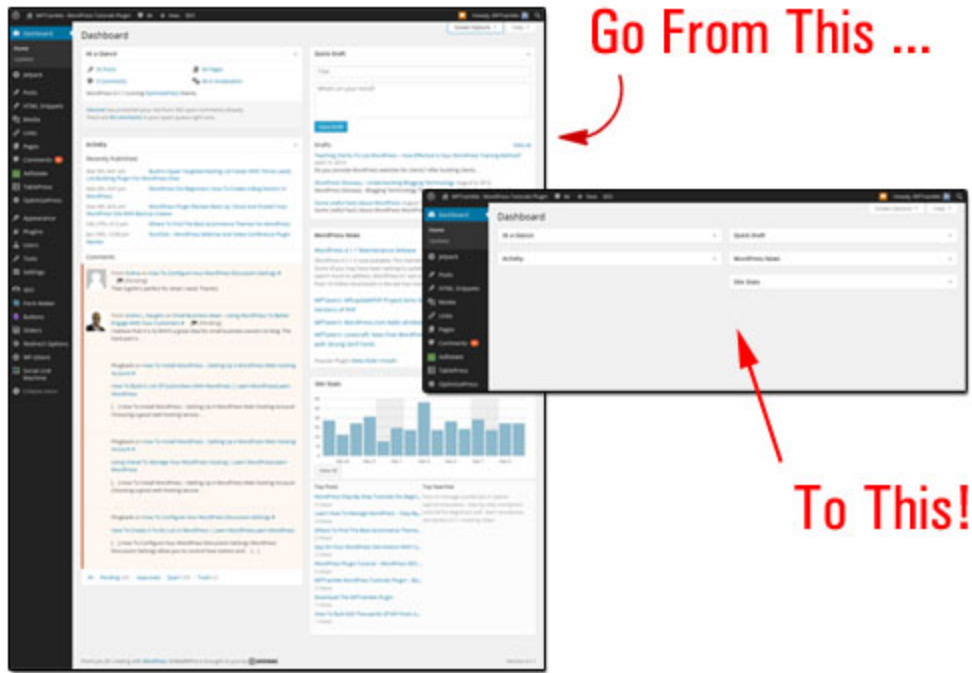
Go From This ...

Dashboard

At a Glance

Quick Draft

Activity

WordPress News

Site Stats

Dashboard

Home

Jetpack

Posts

HTML Snippets

Media

Links

Pages

Comments

Softslate

TablePress

Appearance

Plugins

Users

Tools

Settings

Dashboard

At a Glance

Quick Draft

Activity

WordPress News

Site Stats

Home

Updates

Jetpack

Posts

HTML Snippets

Media

Links

Pages

Comments

Softslate

TablePress

OptinSkin

To This!